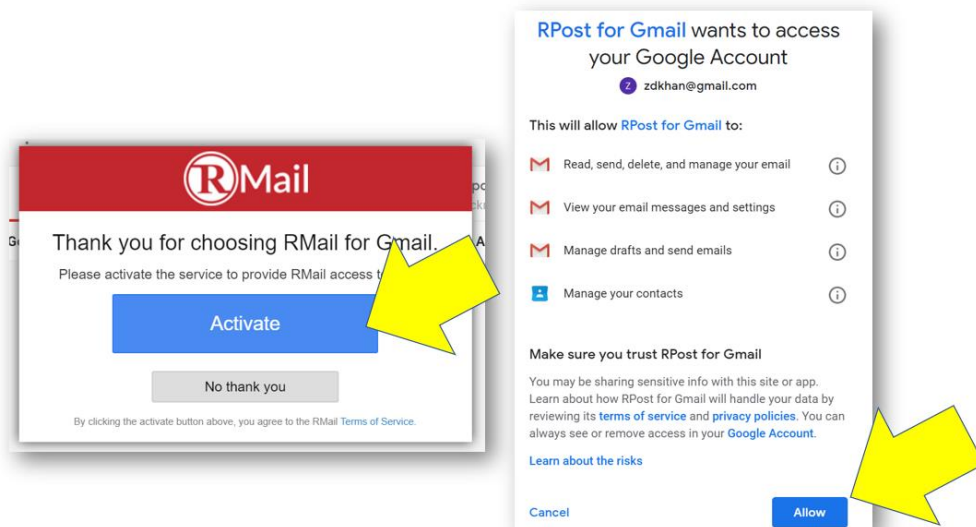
RMail

Thank you for choosing RMail for Gmail.

Please activate the service to provide RMail access t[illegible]

Activate

No thank you

By clicking the activate button above, you agree to the RMail Terms of Service.

RPost for Gmail wants to access your Google Account

zdkhan@gmail.com

This will allow RPost for Gmail to:

Read, send, delete, and manage your email

View your email messages and settings

Manage drafts and send emails

Manage your contacts

Make sure you trust RPost for Gmail

You may be sharing sensitive info with this site or app. Learn about how RPost for Gmail will handle your data by reviewing its terms of service and privacy policies. You can always see or remove access in your Google Account.

Learn about the risks

Cancel

Allow